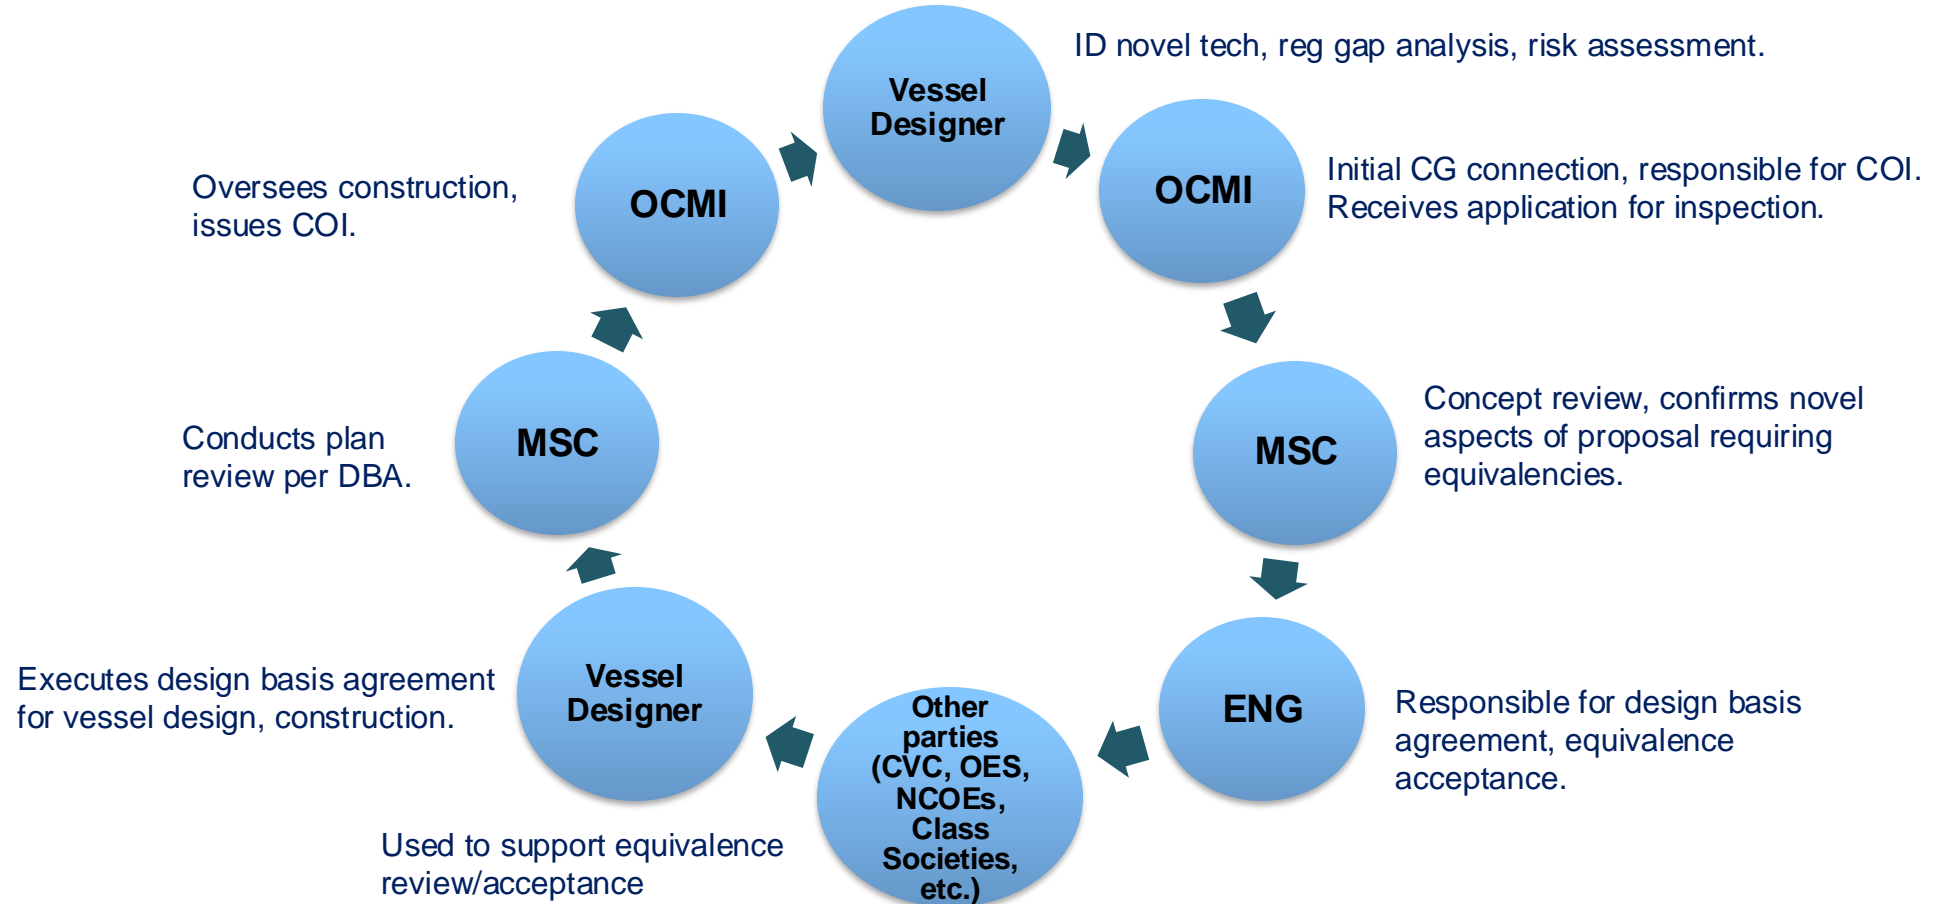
Vessel Designer

ID novel tech, reg gap analysis, risk assessment.

OCMI

Initial CG connection, responsible for COI. Receives application for inspection.

MSC

Concept review, confirms novel aspects of proposal requiring equivalencies.

ENG

Responsible for design basis agreement, equivalence acceptance.

Other parties (CVC, OES, NCOEs, Class Societies, etc.)

Used to support equivalence review/acceptance

Vessel Designer

Executes design basis agreement for vessel design, construction.

MSC

Conducts plan review per DBA.

OCMI

Oversees construction, issues COI.